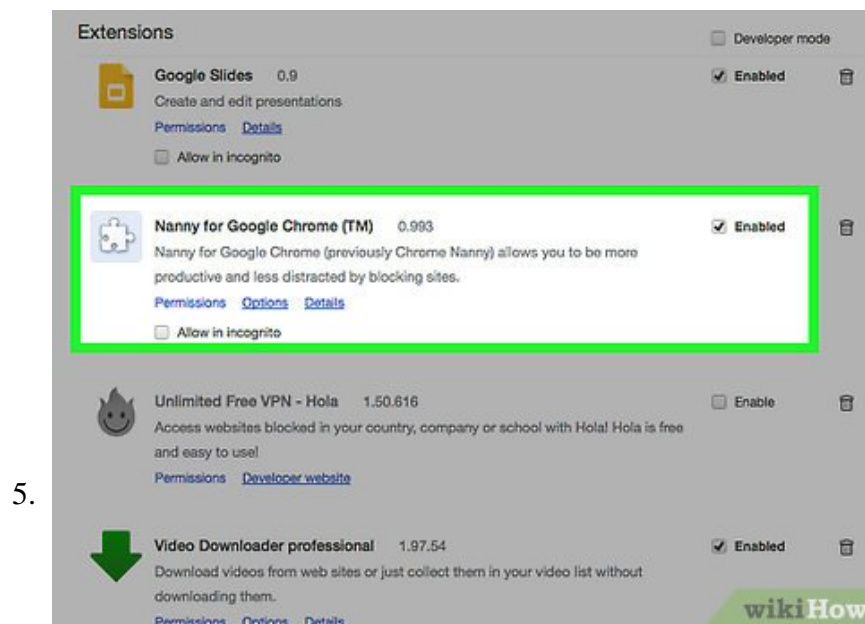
Extensions

Developer mode

Google Slides 0.9
Create and edit presentations
Permissions Details
Allow in incognito

Enabled

Nanny for Google Chrome (TM) 0.993
Nanny for Google Chrome (previously Chrome Nanny) allows you to be more productive and less distracted by blocking sites.
Permissions Options Details
Allow in incognito

Enabled

Unlimited Free VPN - Hola 1.50.616
Access websites blocked in your country, company or school with Hola! Hola is free and easy to use!
Permissions Developer website

Enable

5.

Video Downloader professional 1.97.54
Download videos from web sites or just collect them in your video list without downloading them.
Permissions Options Details

Enabled

wikiHow